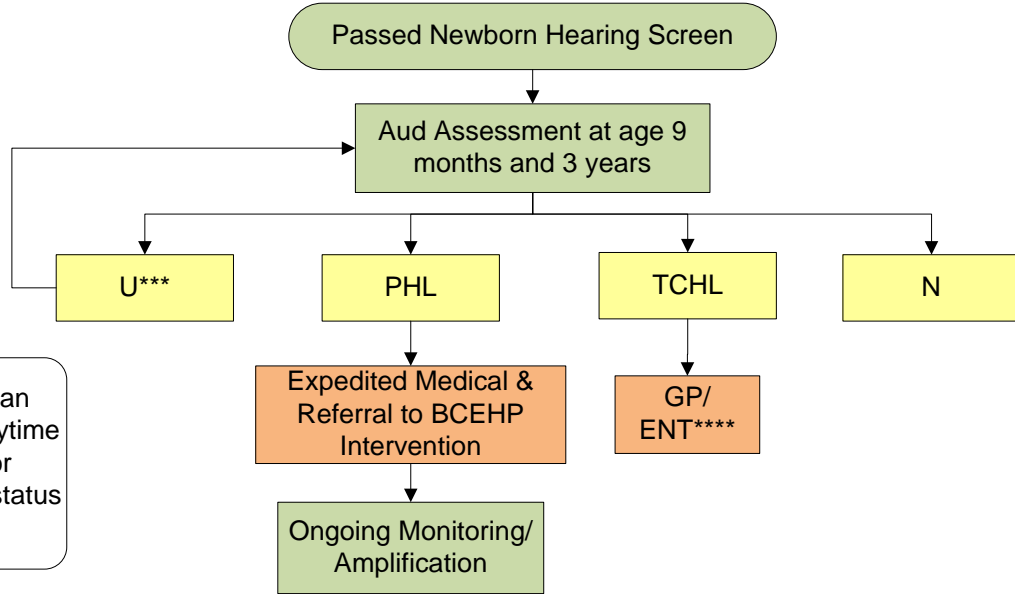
Passed Newborn Hearing Screen

Aud Assessment at age 9 months and 3 years

U***

PHL

TCHL

N

Expedited Medical & Referral to BCEHP Intervention

GP/ ENT****

Ongoing Monitoring/ Amplification

an
ytime
or
status